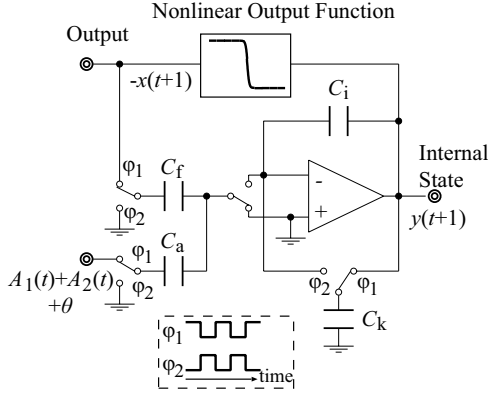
Nonlinear Output Function

Output

$-x(t+1)$

$C_i$

Internal State

$\varphi_1$

$C_f$

-

+

$\varphi_2$

$y(t+1)$

$C_a$

$A_1(t)+A_2(t)$

$+\theta$

$\varphi_2$

$\varphi_2$

$\varphi_1$

$C_k$

$\varphi_1$

$\varphi_2$

time